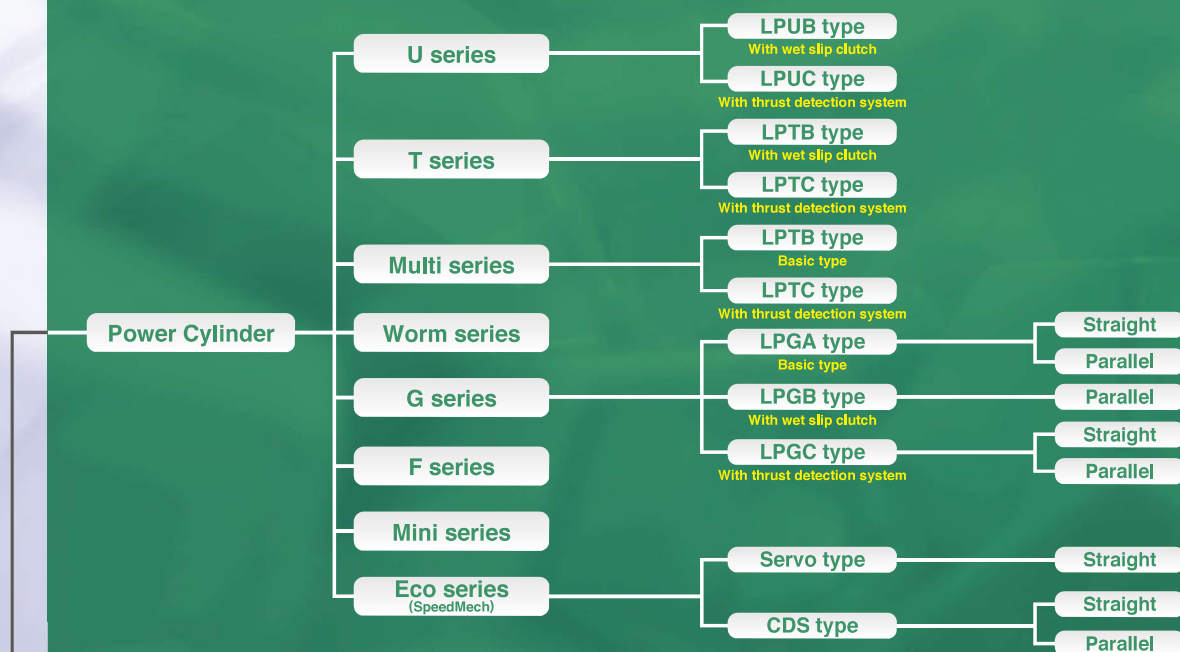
Power Cylinder

U series
LPUB type
With wet slip clutch
LPUC type
With thrust detection system

T series
LPTB type
With wet slip clutch
LPTC type
With thrust detection system

Multi series
LPTB type
Basic type
LPTC type
With thrust detection system

Worm series

G series
LPGA type
Basic type
Straight
Parallel
LPGB type
With wet slip clutch
Parallel
LPGC type
With thrust detection system
Straight
Parallel

F series

Mini series

Eco series
(SpeedMech)
Servo type
Straight
CDS type
Straight
Parallel